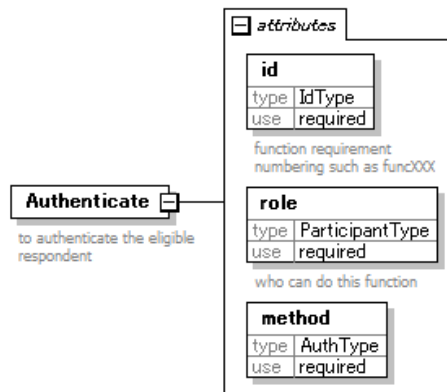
Authenticate

to authenticate the eligible respondent

attributes

id

| type | IdType |
|---|---|
| use | required |

function requirement numbering such as funcXXX

role

| type | ParticipantType |
|---|---|
| use | required |

who can do this function

method

| type | AuthType |
|---|---|
| use | required |